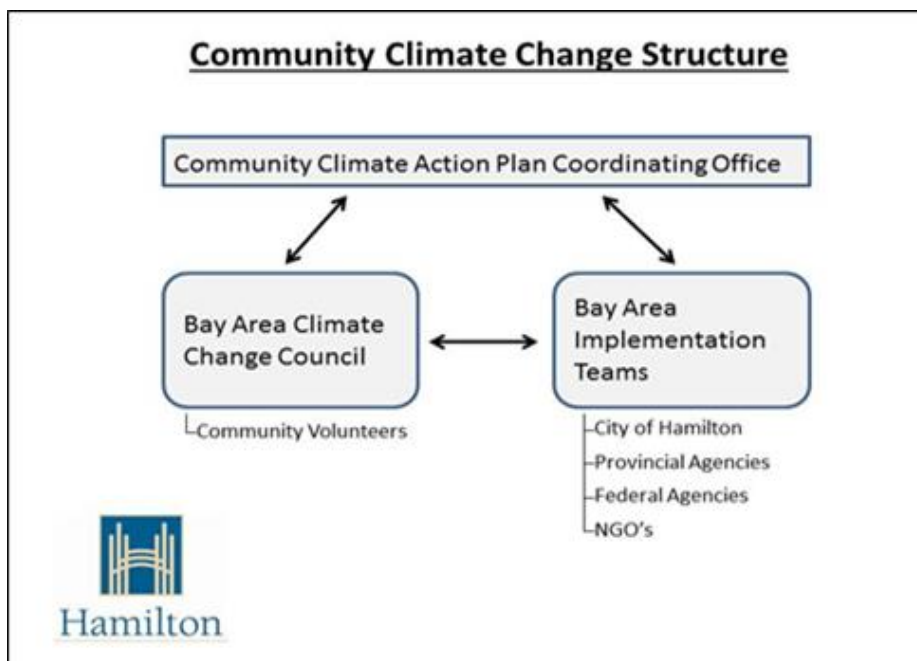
Community Climate Change Structure

Community Climate Action Plan Coordinating Office

Bay Area Climate Change Council

Community Volunteers

Bay Area Implementation Teams

City of Hamilton
Provincial Agencies
Federal Agencies
NGO's

Hamilton